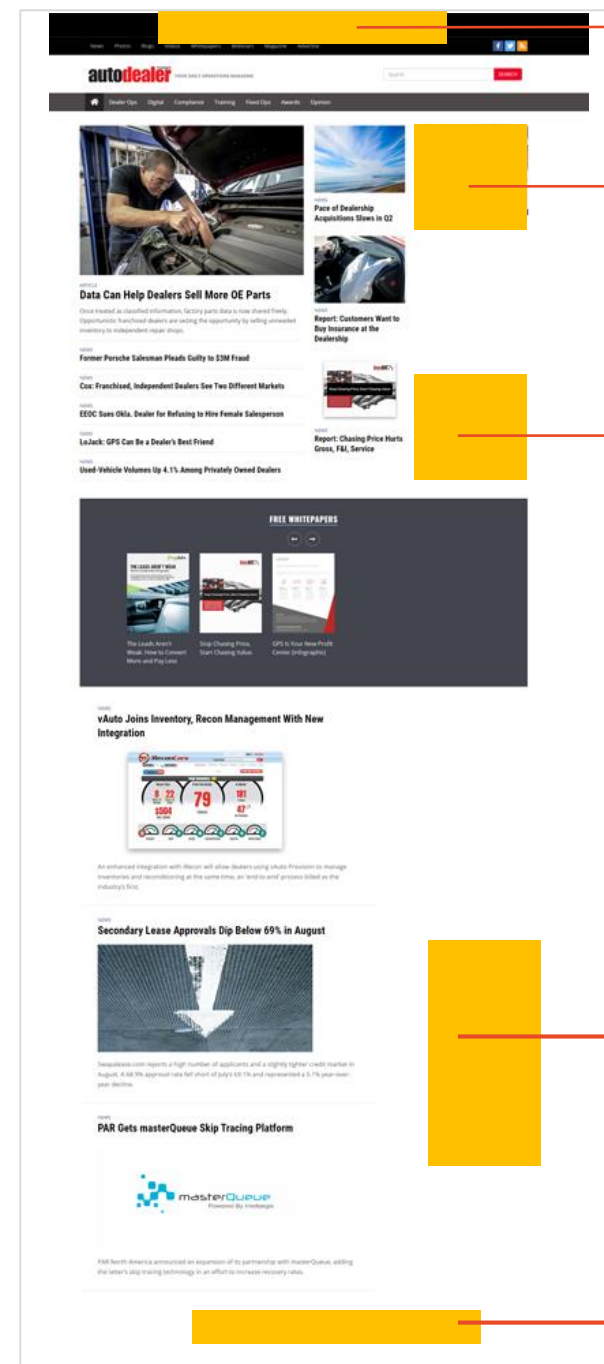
News Photos Blogs Videos Whitepapers Webinars Magazine Advertise

autodealer YOUR DAILY OPERATIONS MAGAZINE

Search SEARCH

Dealer Ops Digital Compliance Training Fixed Ops Awards Opinion

ARTICLE
Data Can Help Dealers Sell More OE Parts

Once treated as classified information, factory parts data is now shared freely. Opportunistic franchised dealers are seizing the opportunity by selling unwanted inventory to independent repair shops.

NEWS
Former Porsche Salesman Pleads Guilty to $3M Fraud

NEWS
Cox: Franchised, Independent Dealers See Two Different Markets

NEWS
EEOC Sues Okla. Dealer for Refusing to Hire Female Salesperson

NEWS
LoJack: GPS Can Be a Dealer's Best Friend

NEWS
Used-Vehicle Volumes Up 4.1% Among Privately Owned Dealers

NEWS
Pace of Dealership Acquisitions Slows in Q2

NEWS
Report: Customers Want to Buy Insurance at the Dealership

NEWS
Report: Chasing Price Hurts Gross, F&I, Service

FREE WHITEPAPERS

The Leads Aren't Weak: How to Convert More and Pay Less

Stop Chasing Price, Start Chasing Value.

GPS Is Your New Profit Center (Infographic)

NEWS
vAuto Joins Inventory, Recon Management With New Integration

79

An enhanced integration with iRecon will allow dealers using vAuto Provision to manage inventories and reconditioning at the same time, an 'end to end' process billed as the industry's first.

NEWS
Secondary Lease Approvals Dip Below 69% in August

Swapalease.com reports a high number of applicants and a slightly tighter credit market in August. A 68.9% approval rate fell short of July's 69.1% and represented a 5.1% year-over-year decline.

NEWS
PAR Gets masterQueue Skip Tracing Platform

masterQueue Powered By Verbaige

PAR North America announced an expansion of its partnership with masterQueue, adding the latter's skip tracing technology in an effort to increase recovery rates.